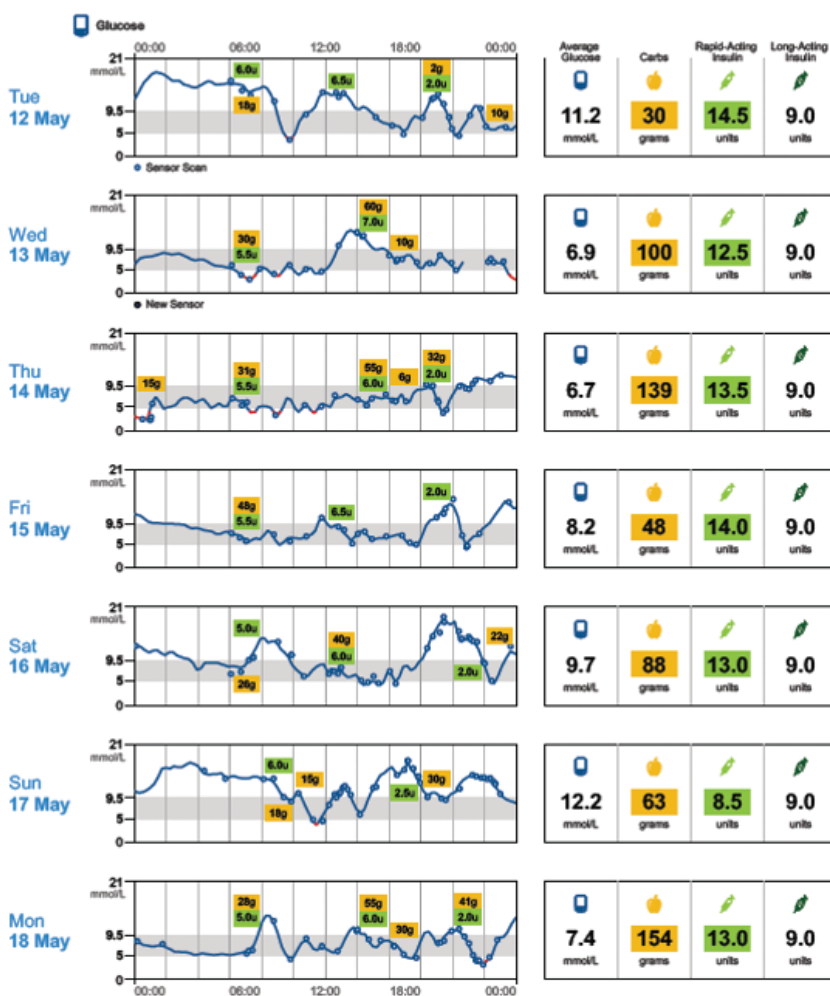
Glucose

00:00 06:00 12:00 18:00 00:00

Average Glucose | Carbs | Rapid-Acting Insulin | Long-Acting Insulin

Tue
12 May
21 mmol/L
9.5
5
0
6.0u 18g 6.5u 3g 2.0u 10g
Sensor Scan
11.2 mmol/L | 30 grams | 14.5 units | 9.0 units

Wed
13 May
21 mmol/L
9.5
5
0
30g 5.5u 60g 7.0u 10g
New Sensor
6.9 mmol/L | 100 grams | 12.5 units | 9.0 units

Thu
14 May
21 mmol/L
9.5
5
0
15g 31g 5.5u 55g 6.0u 6g 32g 2.0u
6.7 mmol/L | 139 grams | 13.5 units | 9.0 units

Fri
15 May
21 mmol/L
9.5
5
0
48g 5.5u 6.5u 2.0u
8.2 mmol/L | 48 grams | 14.0 units | 9.0 units

Sat
16 May
21 mmol/L
9.5
5
0
5.0u 26g 40g 6.0u 2.0u 22g
9.7 mmol/L | 88 grams | 13.0 units | 9.0 units

Sun
17 May
21 mmol/L
9.5
5
0
6.0u 15g 18g 2.5u 30g
12.2 mmol/L | 63 grams | 8.5 units | 9.0 units

Mon
18 May
21 mmol/L
9.5
5
0
28g 5.0u 55g 6.0u 30g 41g 2.0u
7.4 mmol/L | 154 grams | 13.0 units | 9.0 units

00:00 06:00 12:00 18:00 00:00